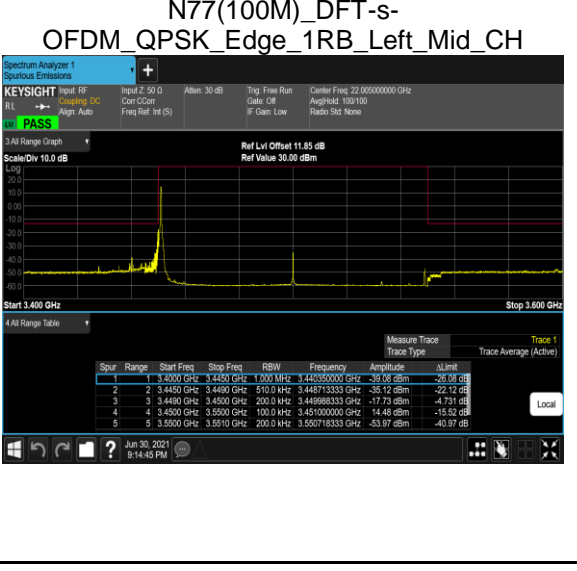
N77(100M)_DFT-s-OFDM_QPSK_Edge_1RB_Left_Mid_CH

Spectrum Analyzer 1
Spurious Emissions

KEYSIGHT Input: RF
Coupling: DC
Align: Auto
RL
LXI PASS

Input Z: 50 Ω
Corr CCorr
Freq Ref: Int (S)

Atten: 30 dB

Trig: Free Run
Gate: Off
IF Gain: Low

Center Freq: 22.005000000 GHz
Avg|Hold: 100/100
Radio Std: None

3 All Range Graph

Scale/Div 10.0 dB
Log

Ref Lvl Offset 11.85 dB
Ref Value 30.00 dBm

20.0
10.0
0.00
-10.0
-20.0
-30.0
-40.0
-50.0
-60.0

Start 3.400 GHz
Stop 3.600 GHz

4 All Range Table

Measure Trace Trace 1
Trace Type Trace Average (Active)

| Spur | Range | Start Freq | Stop Freq | RBW | Frequency | Amplitude | ΔLimit |
|---|---|---|---|---|---|---|---|
| 1 | 1 | 3.4000 GHz | 3.4450 GHz | 1.000 MHz | 3.440350000 GHz | -39.08 dBm | -26.08 dB |
| 2 | 2 | 3.4450 GHz | 3.4490 GHz | 510.0 kHz | 3.448713333 GHz | -35.12 dBm | -22.12 dB |
| 3 | 3 | 3.4490 GHz | 3.4500 GHz | 200.0 kHz | 3.449988333 GHz | -17.73 dBm | -4.731 dB |
| 4 | 4 | 3.4500 GHz | 3.5500 GHz | 100.0 kHz | 3.451000000 GHz | 14.48 dBm | -15.52 dB |
| 5 | 5 | 3.5500 GHz | 3.5510 GHz | 200.0 kHz | 3.550718333 GHz | -53.97 dBm | -40.97 dB |

Local

Jun 30, 2021
9:14:45 PM